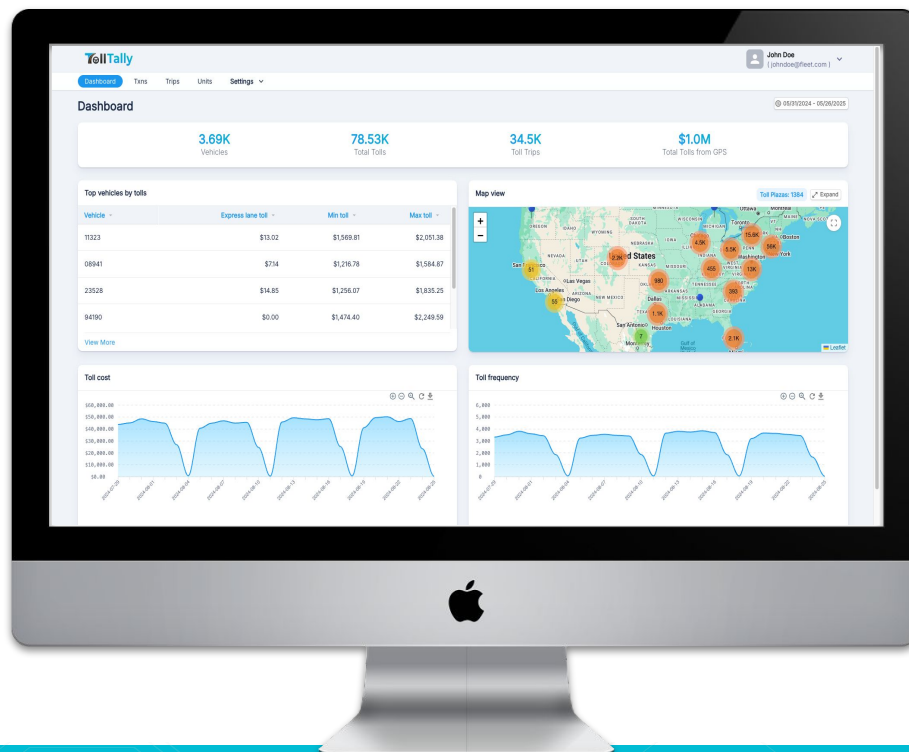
TollTally

Dashboard Txns Trips Units Settings

John Doe
( johndoe@fleet.com )

Dashboard

05/31/2024 - 05/26/2025

3.69K
Vehicles

78.53K
Total Tolls

34.5K
Toll Trips

$1.0M
Total Tolls from GPS

Top vehicles by tolls

| Vehicle | Express lane toll | Min toll | Max toll |
|---|---|---|---|
| 11323 | $13.02 | $1,569.81 | $2,051.38 |
| 08941 | $7.14 | $1,216.78 | $1,584.87 |
| 23528 | $14.85 | $1,256.07 | $1,835.25 |
| 94190 | $0.00 | $1,474.40 | $2,249.59 |

View More

Map view

Toll Plazas: 1384 Expand

+
−

United States
Los Angeles
Las Vegas
San Diego
Dallas
Houston
San Antonio
Washington
Boston
New York
Toronto
Ottawa
Montréal
4.5K
15.6K
56K
5.5K
9.9K
45K
13K
51
990
380
1.1K
53
7
2.1K
Leaflet

Toll cost

$60,000.00
$50,000.00
$40,000.00
$30,000.00
$20,000.00
$10,000.00
$0.00

Toll frequency

6,000
5,000
4,000
3,000
2,000
1,000
0